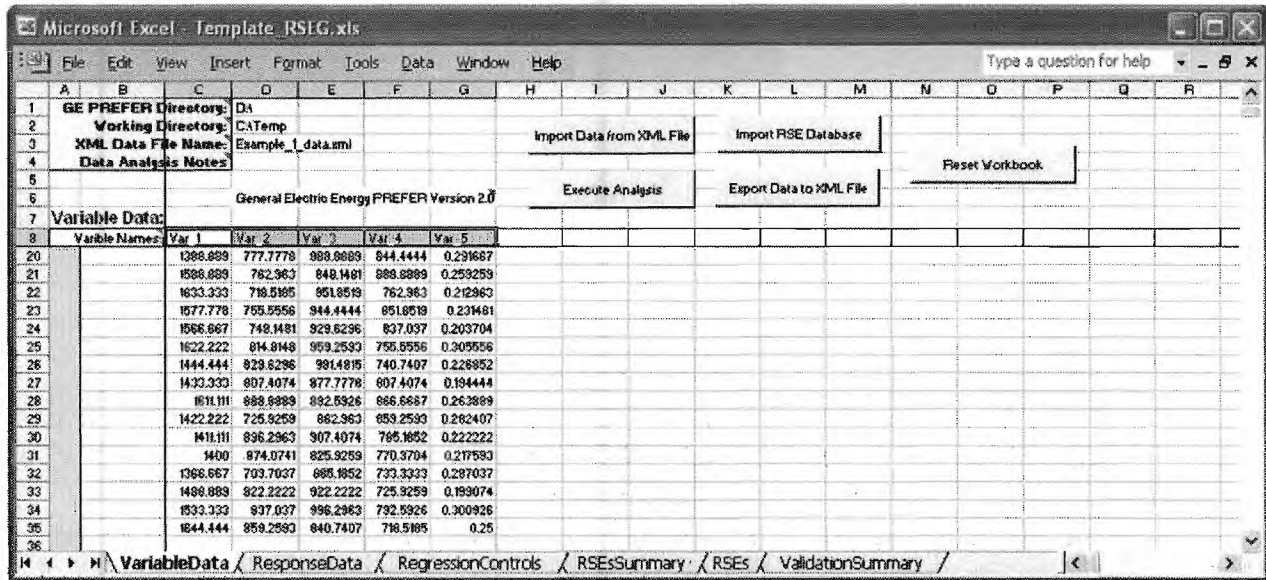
Microsoft Excel - Template_RSEG.xls

File Edit View Insert Format Tools Data Window Help

Type a question for help

| | A | B | C | D | E | F | G | H | I | J | K | L | M | N | O | P | Q | R |
|---|---|---|---|---|---|---|---|---|---|---|---|---|---|---|---|---|---|---|
| 1 | GE PREFER Directory: | | D:\ | | | | | | | | | | | | | | | |
| 2 | Working Directory: | | C:\Temp | | | | | | | | | | | | | | | |
| 3 | XML Data File Name: | | Example_1_data.xml | | | | | | | | | | | | | | | |
| 4 | Data Analysis Notes: | | | | | | | | | | | | | | | | | |
| 5 | | | | | | | | | | | | | | | | | | |
| 6 | | | General Electric Energy PREFER Version 2.0 | | | | | | | | | | | | | | | |
| 7 | Variable Data: | | | | | | | | | | | | | | | | | |
| 8 | | Varible Names: | Var_1 | Var_2 | Var_3 | Var_4 | Var_5 | | | | | | | | | | | |
| 20 | | | 1388.889 | 777.7778 | 988.8889 | 844.4444 | 0.291667 | | | | | | | | | | | |
| 21 | | | 1588.889 | 762.963 | 848.1481 | 888.8889 | 0.259259 | | | | | | | | | | | |
| 22 | | | 1633.333 | 718.5185 | 851.8519 | 762.963 | 0.212963 | | | | | | | | | | | |
| 23 | | | 1577.778 | 755.5556 | 944.4444 | 851.8519 | 0.231481 | | | | | | | | | | | |
| 24 | | | 1566.667 | 748.1481 | 929.6296 | 837.037 | 0.203704 | | | | | | | | | | | |
| 25 | | | 1622.222 | 814.8148 | 959.2593 | 755.5556 | 0.305556 | | | | | | | | | | | |
| 26 | | | 1444.444 | 829.6296 | 981.4815 | 740.7407 | 0.226852 | | | | | | | | | | | |
| 27 | | | 1433.333 | 807.4074 | 877.7778 | 807.4074 | 0.194444 | | | | | | | | | | | |
| 28 | | | 1611.111 | 888.8889 | 832.5926 | 866.6667 | 0.263889 | | | | | | | | | | | |
| 29 | | | 1422.222 | 725.9259 | 862.963 | 859.2593 | 0.282407 | | | | | | | | | | | |
| 30 | | | 1411.111 | 896.2963 | 907.4074 | 785.1852 | 0.222222 | | | | | | | | | | | |
| 31 | | | 1400 | 874.0741 | 825.9259 | 770.3704 | 0.217593 | | | | | | | | | | | |
| 32 | | | 1366.667 | 703.7037 | 885.1852 | 733.3333 | 0.287037 | | | | | | | | | | | |
| 33 | | | 1488.889 | 822.2222 | 922.2222 | 725.9259 | 0.199074 | | | | | | | | | | | |
| 34 | | | 1533.333 | 937.037 | 996.2963 | 792.5926 | 0.300926 | | | | | | | | | | | |
| 35 | | | 1644.444 | 859.2593 | 840.7407 | 718.5185 | 0.25 | | | | | | | | | | | |
| 36 | | | | | | | | | | | | | | | | | | |

Import Data from XML File
Import RSE Database
Reset Workbook
Execute Analysis
Export Data to XML File

VariableData / ResponseData / RegressionControls / RSEsSummary / RSEs / ValidationSummary /